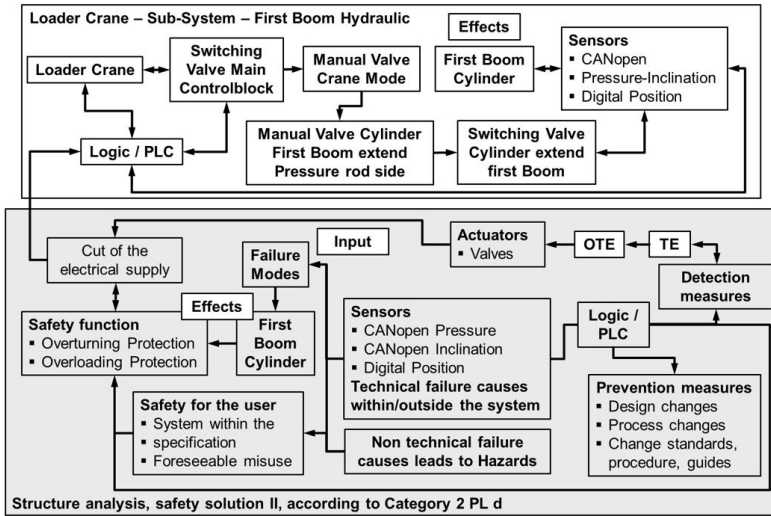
Loader Crane – Sub-System – First Boom Hydraulic

Loader Crane

Switching Valve Main Controlblock

Manual Valve Crane Mode

Effects

First Boom Cylinder

Sensors
▪ CANopen
▪ Pressure-Inclination
▪ Digital Position

Logic / PLC

Manual Valve Cylinder First Boom extend Pressure rod side

Switching Valve Cylinder extend first Boom

Cut of the electrical supply

Failure Modes

Input

Actuators
▪ Valves

OTE

TE

Detection measures

Effects

Safety function
▪ Overturning Protection
▪ Overloading Protection

First Boom Cylinder

Sensors
▪ CANopen Pressure
▪ CANopen Inclination
▪ Digital Position
Technical failure causes within/outside the system

Logic / PLC

Prevention measures
▪ Design changes
▪ Process changes
▪ Change standards, procedure, guides

Safety for the user
▪ System within the specification
▪ Foreseeable misuse

Non technical failure causes leads to Hazards

Structure analysis, safety solution II, according to Category 2 PL d